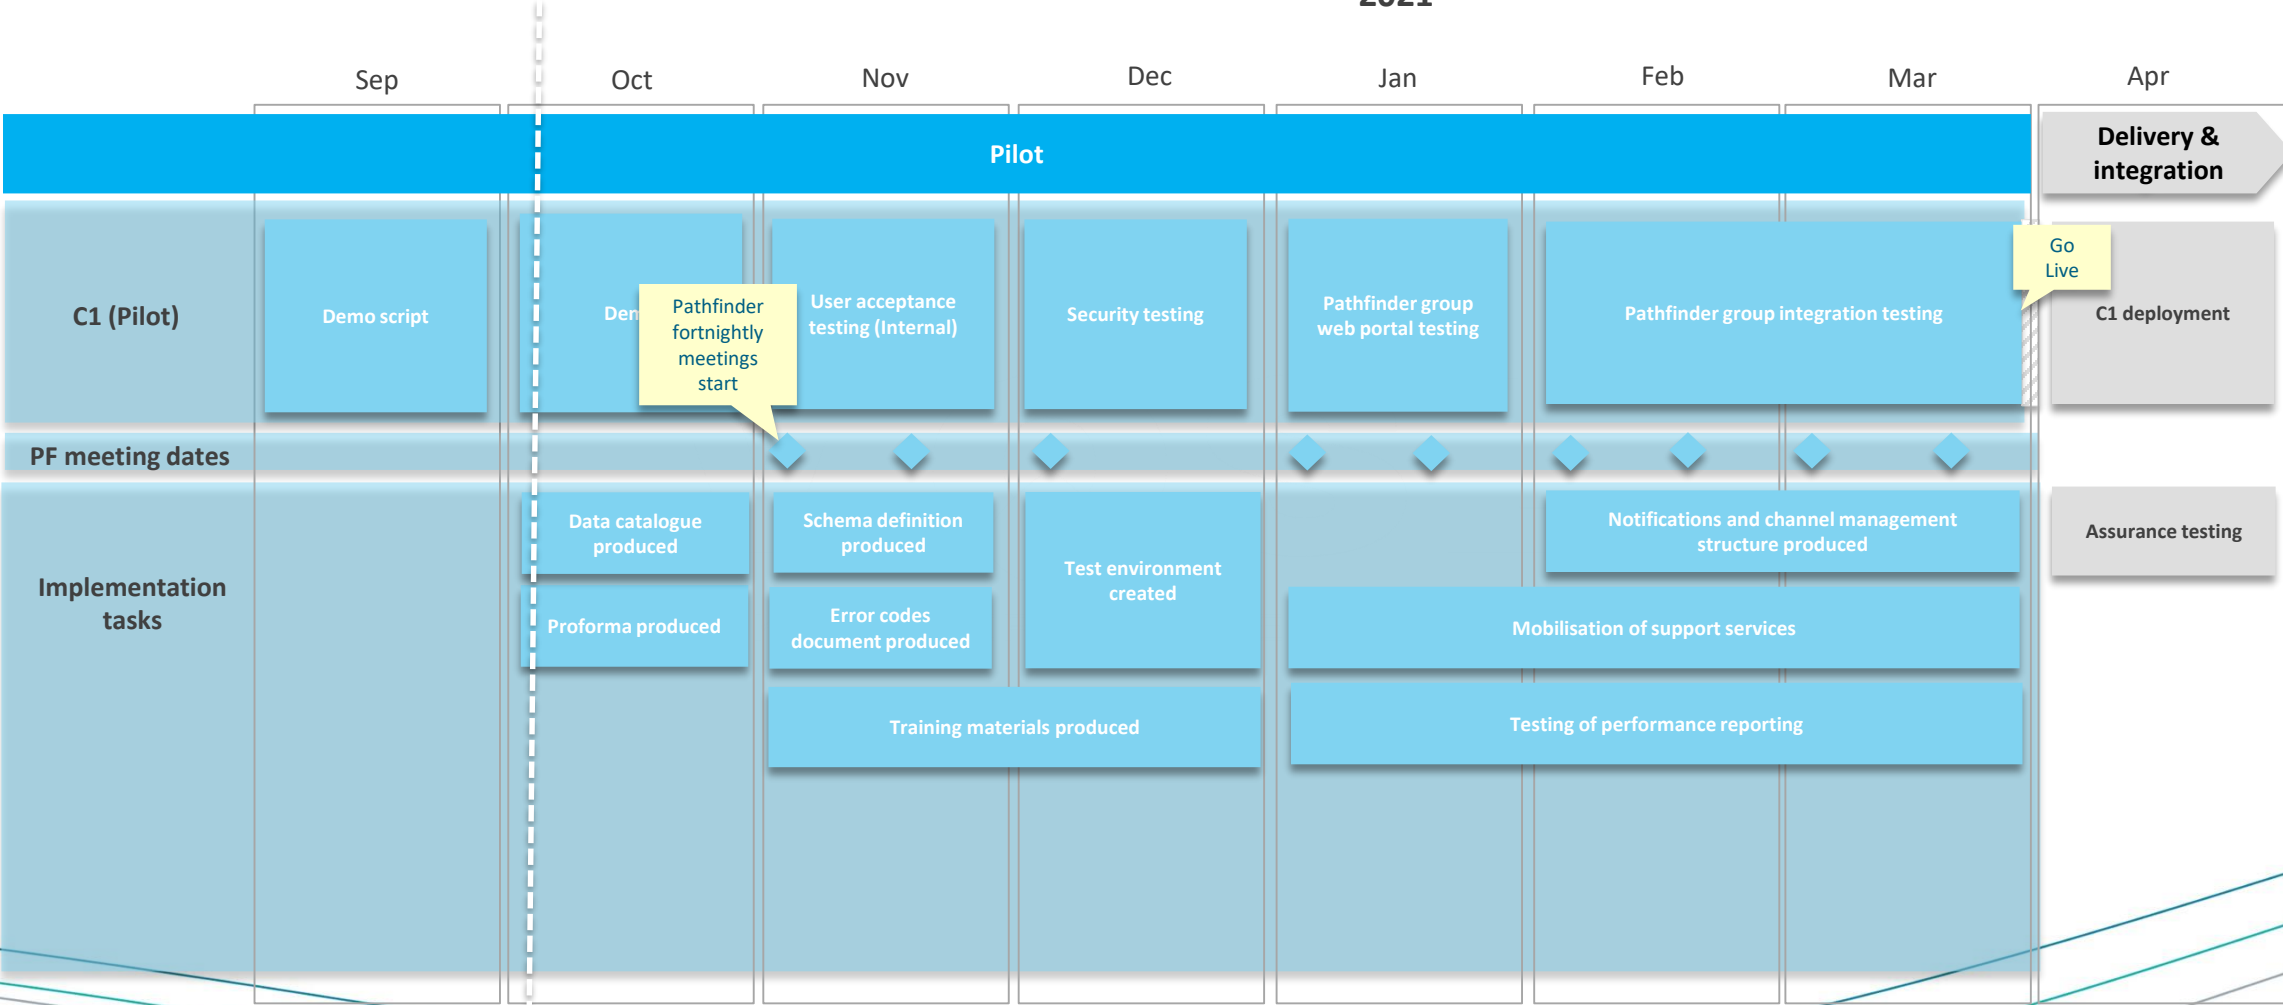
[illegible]

Sep Oct Nov Dec Jan Feb Mar Apr

Pilot

Delivery & integration

C1 (Pilot)

Demo script

Den

Pathfinder fortnightly meetings start

User acceptance testing (Internal)

Security testing

Pathfinder group web portal testing

Pathfinder group integration testing

Go Live

C1 deployment

PF meeting dates

Implementation tasks

Data catalogue produced

Schema definition produced

Test environment created

Notifications and channel management structure produced

Assurance testing

Proforma produced

Error codes document produced

Mobilisation of support services

Training materials produced

Testing of performance reporting